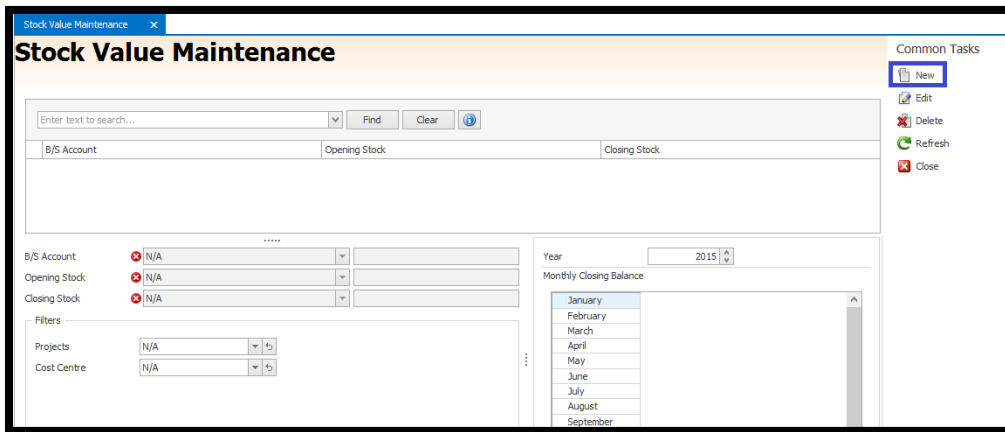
Stock Value Maintenance ×

Stock Value Maintenance

Common Tasks
New
Edit
Delete
Refresh
Close

Enter text to search...
Find
Clear

| B/S Account | Opening Stock | Closing Stock |
|---|---|---|

B/S Account N/A
Opening Stock N/A
Closing Stock N/A

Filters
Projects N/A
Cost Centre N/A

Year 2015
Monthly Closing Balance

January
February
March
April
May
June
July
August
September